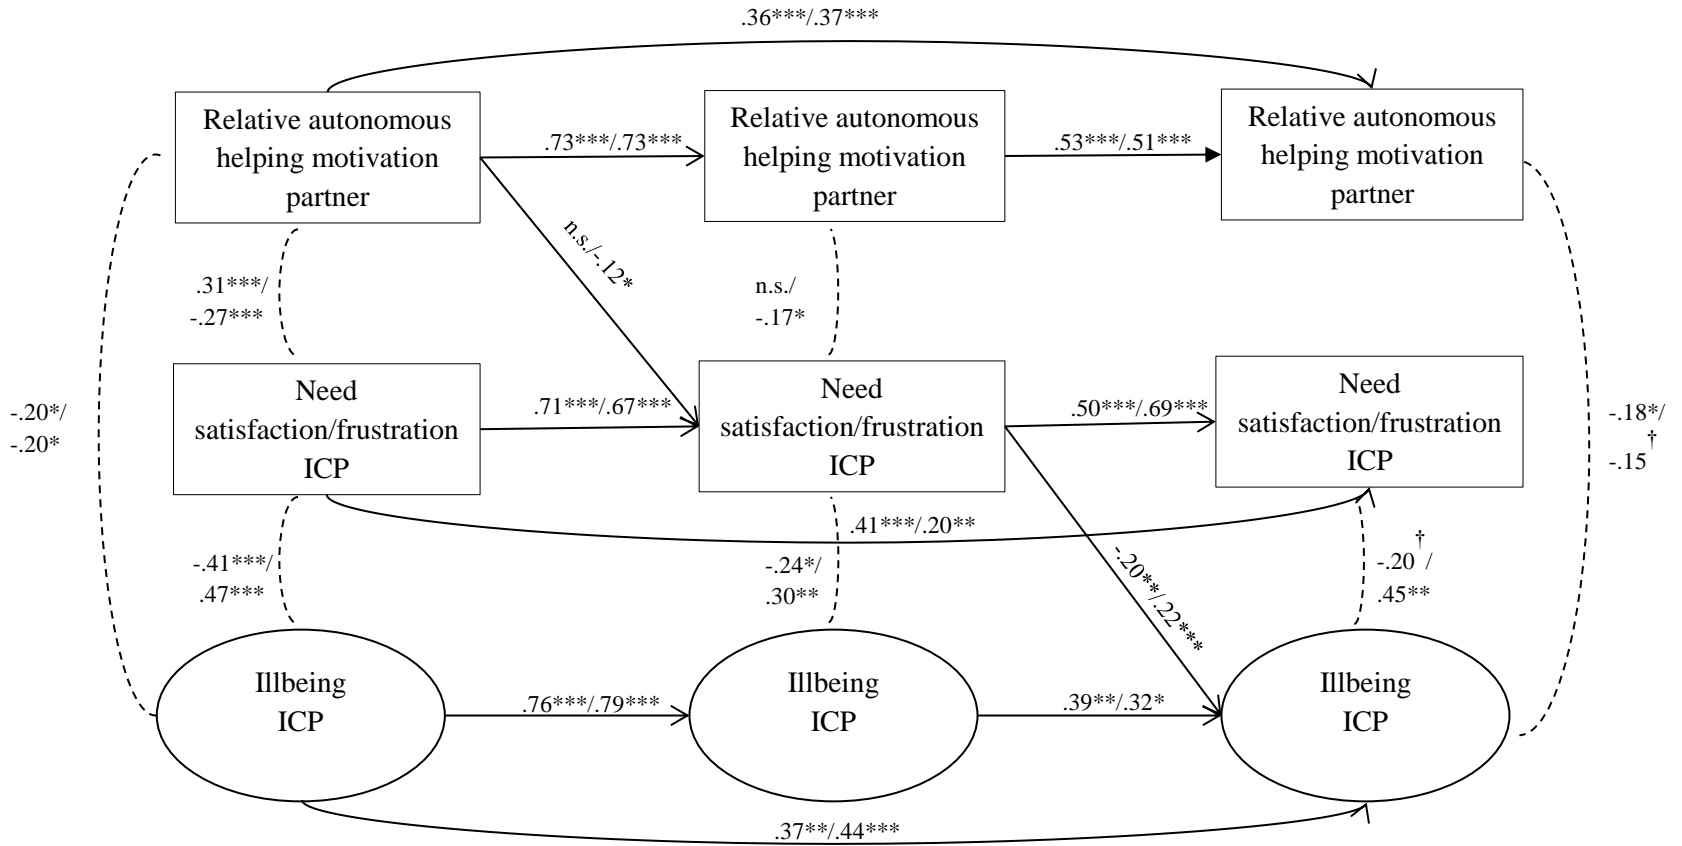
.36***/.37***

Relative autonomous helping motivation partner

.73***/.73***

Relative autonomous helping motivation partner

.53***/.51***

Relative autonomous helping motivation partner

n.s./-.12*

.31***/ -.27***

n.s./ -.17*

-.20*/ -.20*

-.18*/ -.15$^{†}$

Need satisfaction/frustration ICP

.71***/.67***

Need satisfaction/frustration ICP

.50***/.69***

Need satisfaction/frustration ICP

.41***/.20**

-.41***/ .47***

-.24*/ .30**

-.20**/.22***

-.20$^{†}$/ .45**

Illbeing ICP

.76***/.79***

Illbeing ICP

.39**/.32*

Illbeing ICP

.37**/.44***